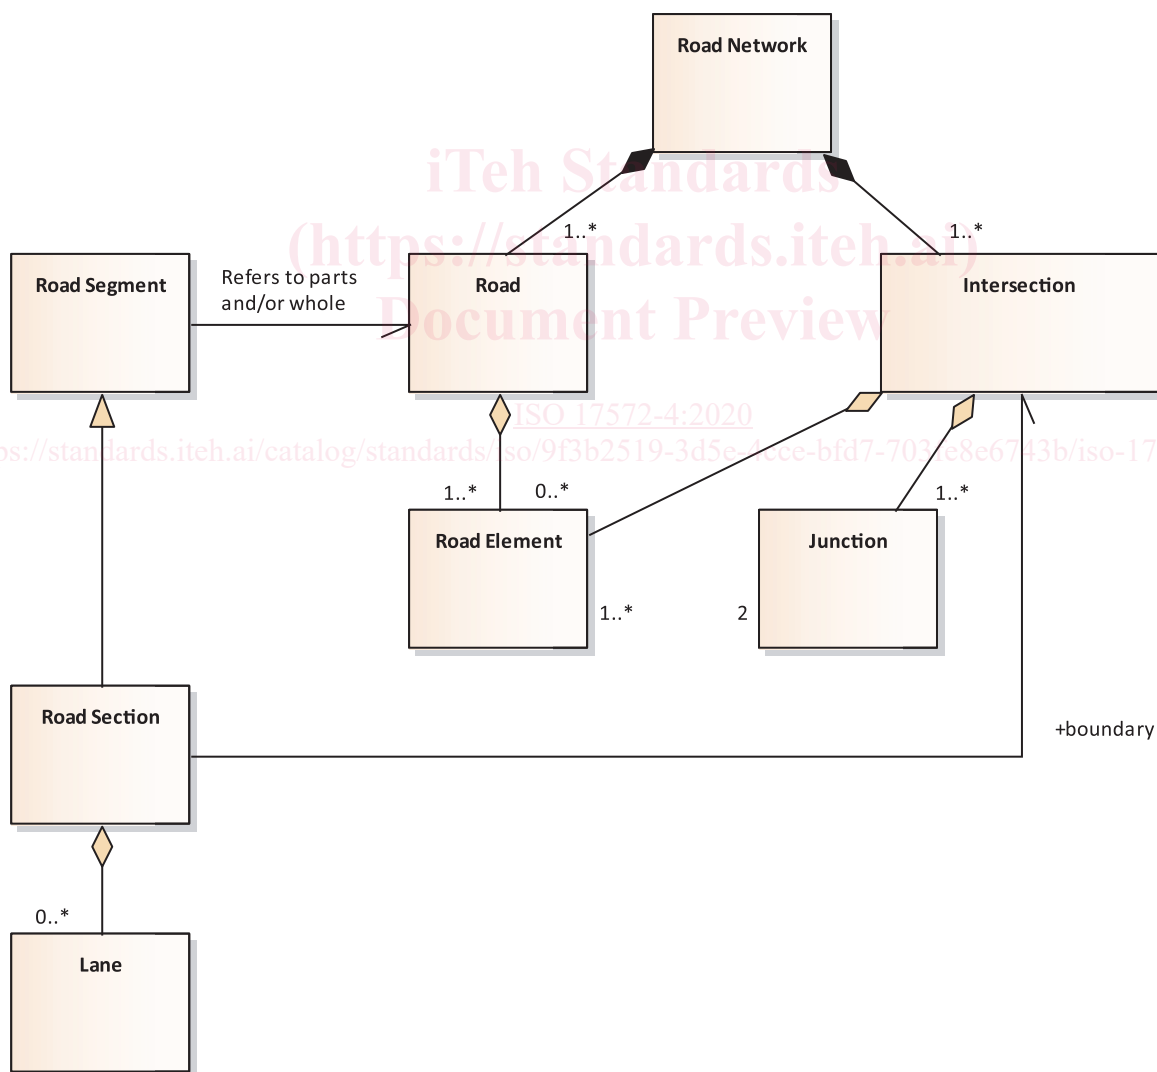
Road Network

iTeh Standards
(https://standards.iteh.ai)
Document Preview

1..*

1..*

Road Segment

Refers to parts and/or whole

Road

Intersection

ISO 17572-4:2020
https://standards.iteh.ai/catalog/standards/iso/9f3b2519-3d5e-4ece-bfd7-7034e8e6743b/iso-17

1..*

0..*

1..*

Road Element

Junction

1..*

2

Road Section

+boundary

0..*

Lane